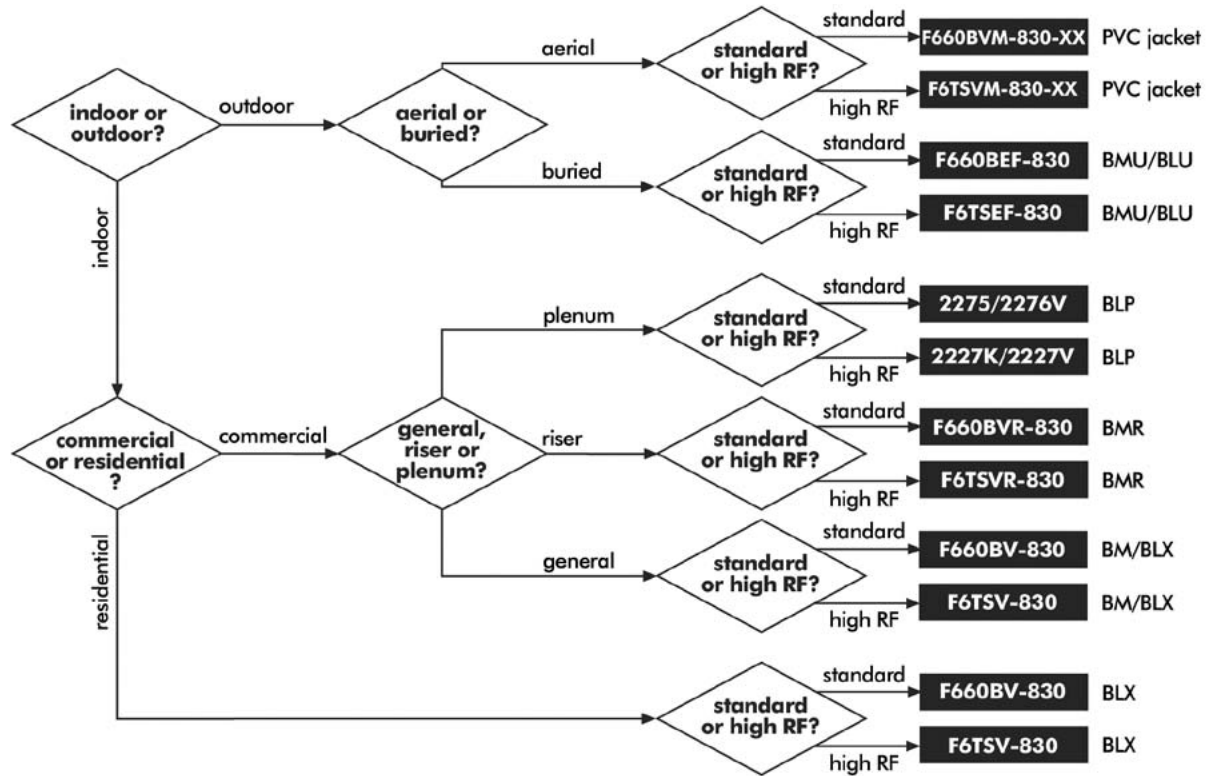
indoor or outdoor?

outdoor

aerial or buried?

aerial

standard or high RF?

standard

F660BVM-830-XX PVC jacket

high RF

F6TSVM-830-XX PVC jacket

buried

standard or high RF?

standard

F660BEF-830 BMU/BLU

high RF

F6TSEF-830 BMU/BLU

indoor

commercial or residential ?

commercial

general, riser or plenum?

plenum

standard or high RF?

standard

2275/2276V BLP

high RF

2227K/2227V BLP

riser

standard or high RF?

standard

F660BVR-830 BMR

high RF

F6TSVR-830 BMR

general

standard or high RF?

standard

F660BV-830 BM/BLX

high RF

F6TSV-830 BM/BLX

residential

standard or high RF?

standard

F660BV-830 BLX

high RF

F6TSV-830 BLX